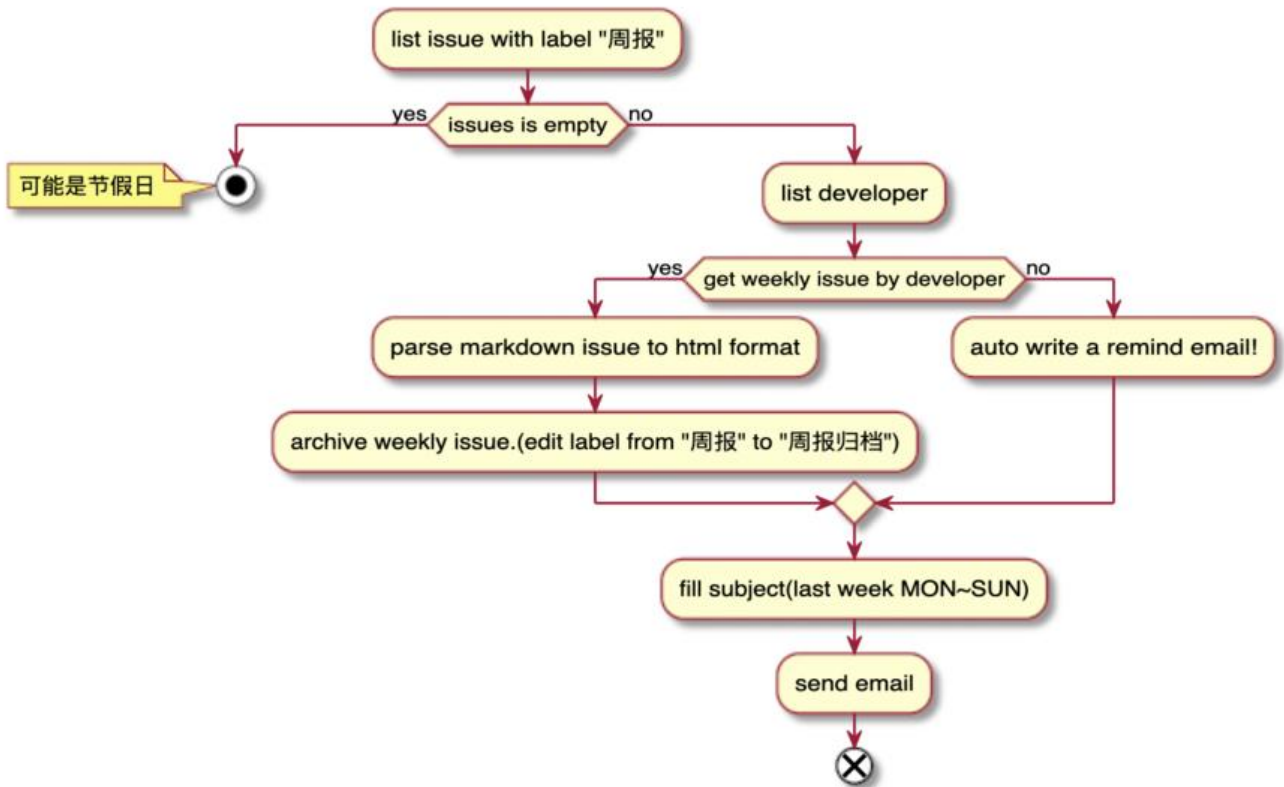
list issue with label "周报"

yes

issues is empty

no

可能是节假日

list developer

yes

get weekly issue by developer

no

parse markdown issue to html format

auto write a remind email!

archive weekly issue.(edit label from "周报" to "周报归档")

fill subject(last week MON~SUN)

send email